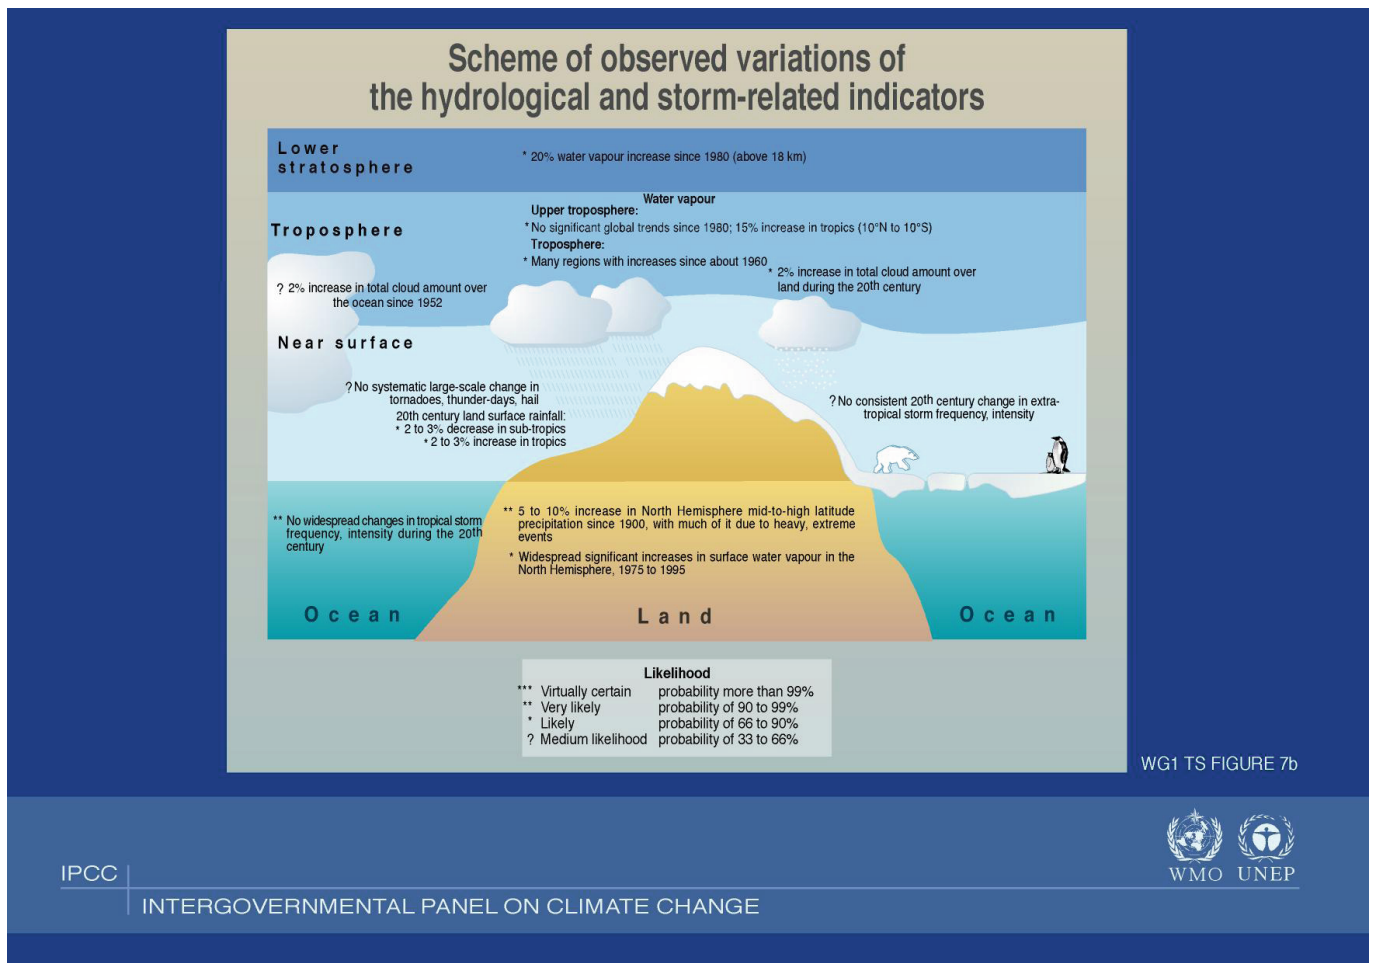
Scheme of observed variations of the hydrological and storm-related indicators

Lower stratosphere

* 20% water vapour increase since 1980 (above 18 km)

Water vapour
Upper troposphere:
* No significant global trends since 1980; 15% increase in tropics (10°N to 10°S)
Troposphere:
* Many regions with increases since about 1960

Troposphere

? 2% increase in total cloud amount over the ocean since 1952

* 2% increase in total cloud amount over land during the 20th century

Near surface

? No systematic large-scale change in tornadoes, thunder-days, hail
20th century land surface rainfall:
* 2 to 3% decrease in sub-tropics
* 2 to 3% increase in tropics

? No consistent 20th century change in extra-tropical storm frequency, intensity

** No widespread changes in tropical storm frequency, intensity during the 20th century

** 5 to 10% increase in North Hemisphere mid-to-high latitude precipitation since 1900, with much of it due to heavy, extreme events

* Widespread significant increases in surface water vapour in the North Hemisphere, 1975 to 1995

Ocean

Land

Ocean

Likelihood

| | | |
|---|---|---|
| *** | Virtually certain | probability more than 99% |
| ** | Very likely | probability of 90 to 99% |
| * | Likely | probability of 66 to 90% |
| ? | Medium likelihood | probability of 33 to 66% |

WG1 TS FIGURE 7b

WMO UNEP

IPCC
INTERGOVERNMENTAL PANEL ON CLIMATE CHANGE